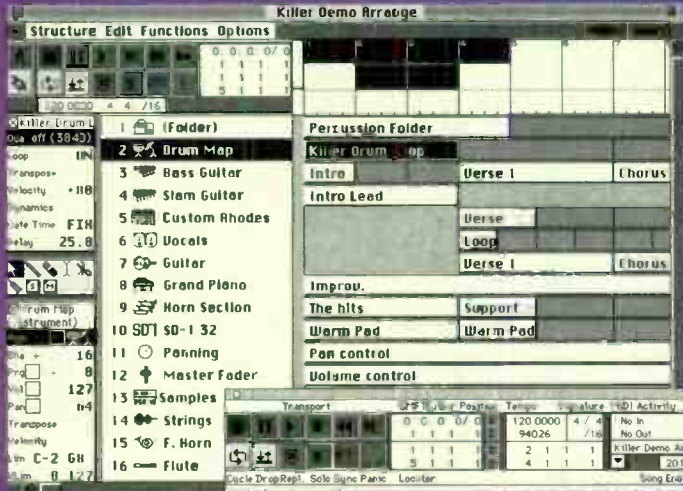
Killer Demo Arrange
Structure Edit Functions Options
0 0 0 0/ 0
1 1 1 1
1 1 1 1
5 1 1 1
120 0030 4 4 /16
Killer Drum L
Qua off (3840)
Loop ON
Transpose
Velocity +110
Dynamics
Gate Time FIX
Delay 25.0
Drum Map
strument)
16
0
127
64
Transpose
Velocity
Lim C-2 G8
Lim 0 127
1 (Folder)
2 Drum Map
3 Bass Guitar
4 Slam Guitar
5 Custom Rhodes
6 Vocals
7 Guitar
8 Grand Piano
9 Horn Section
10 SD-1 32
11 Panning
12 Master Fader
13 Samples
14 Strings
15 F. Horn
16 Flute
Percussion Folder
Killer Drum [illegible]op
Intro
Verse 1
Chorus
Intro Lead
Verse
Loop
Verse 1
Chorus
Improv.
The hits
Support
Warm Pad
Warm Pad
Pan control
Volume control
Transport
Position
Tempo
Signature
MIDI Activity
0 0 0 0/ 0
1 1 1 1
120 0000
94026
4 / 4
/16
No In
No Out
Killer Demo A
2 1 1 1
4 1 1 1
5 1 1 1
1 1 1 1
20
Cycle DropRepl. Solo Sync Panic Locator
Song End